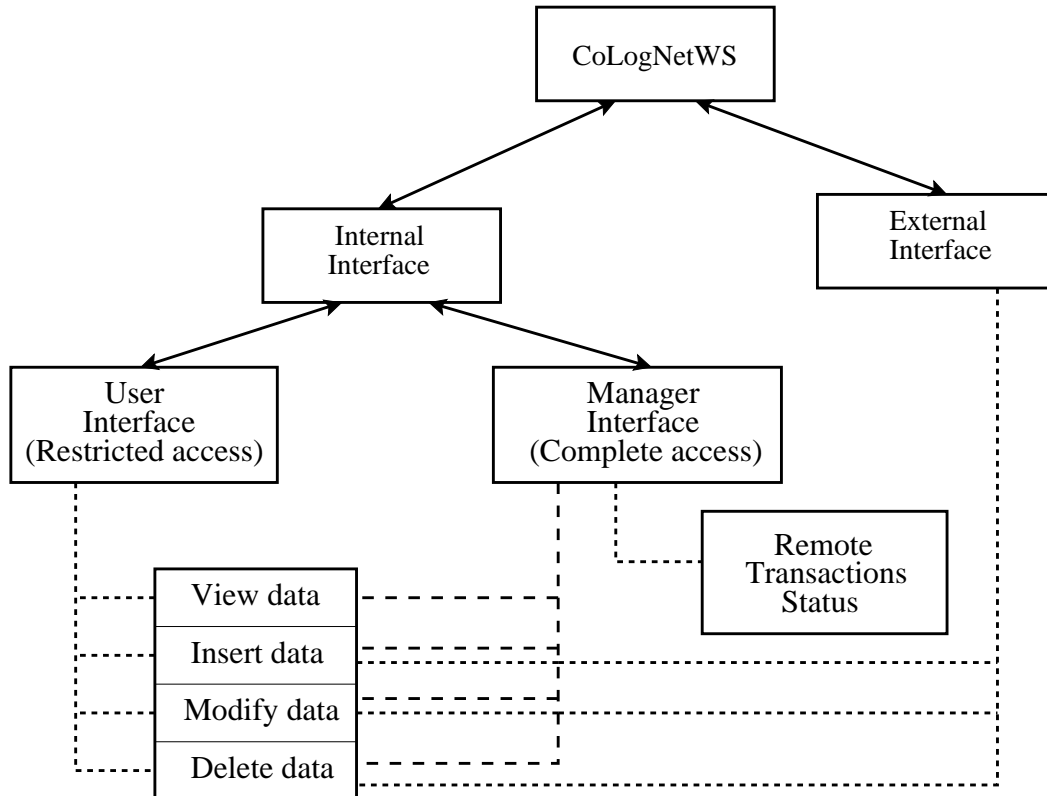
CoLogNetWS

Internal Interface

External Interface

User Interface (Restricted access)

Manager Interface (Complete access)

Remote Transactions Status

View data

Insert data

Modify data

Delete data